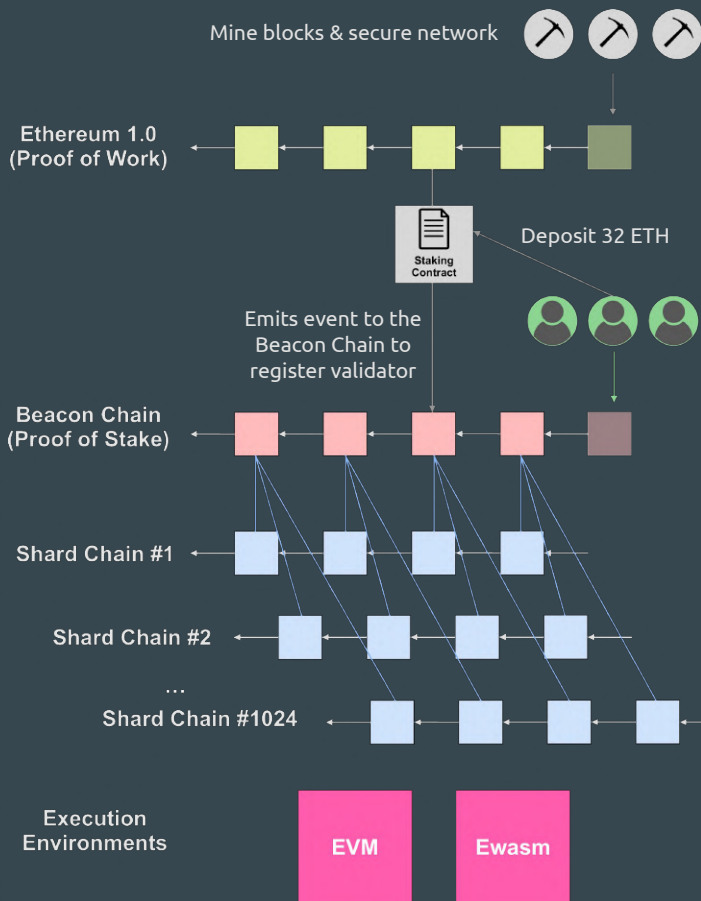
Mine blocks & secure network

Ethereum 1.0
(Proof of Work)

Staking Contract

Deposit 32 ETH

Emits event to the Beacon Chain to register validator

Beacon Chain
(Proof of Stake)

Shard Chain #1

Shard Chain #2

...

Shard Chain #1024

Execution Environments

EVM

Ewasm